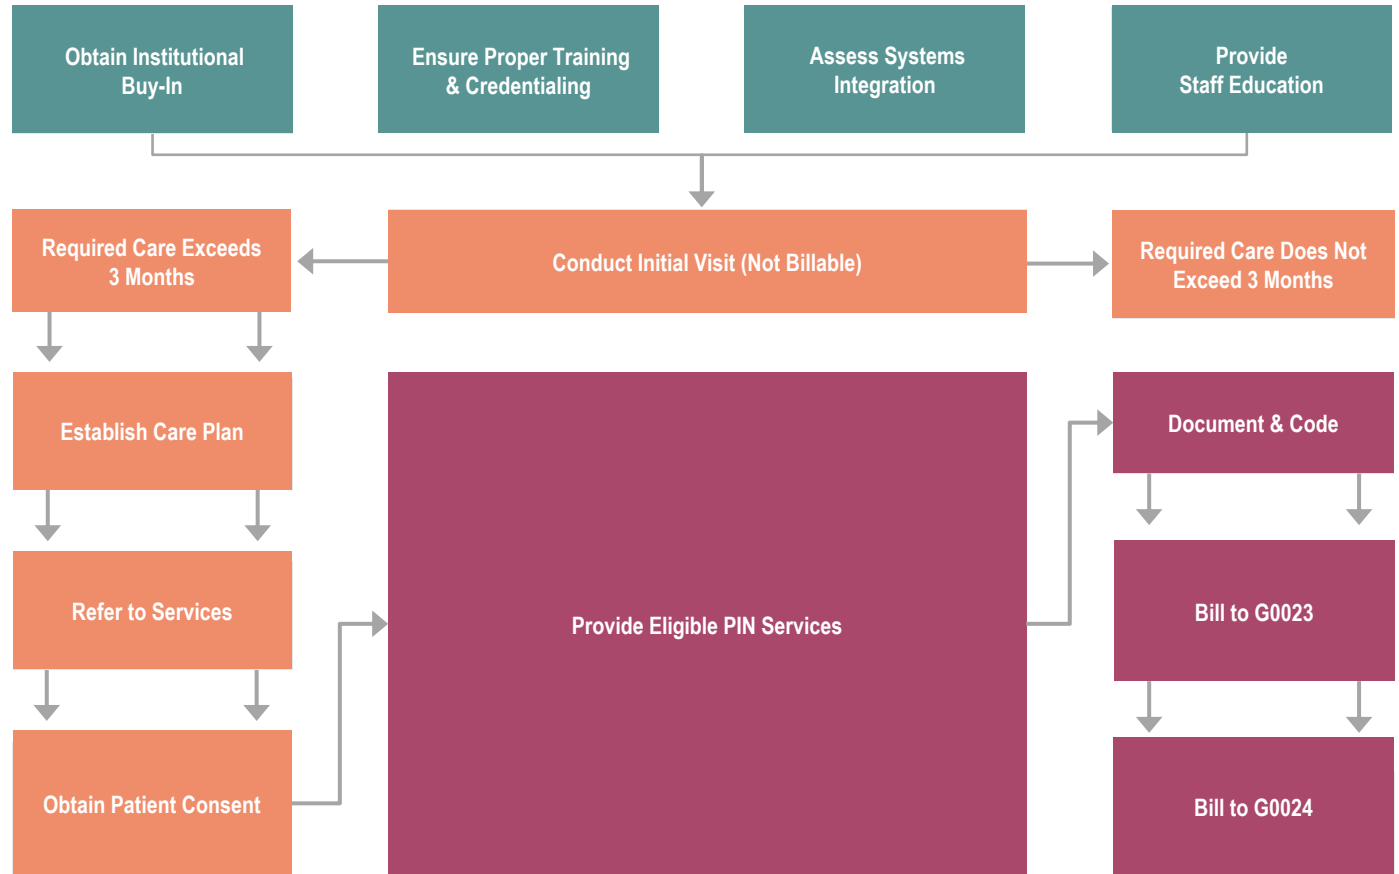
Obtain Institutional Buy-In

Ensure Proper Training & Credentialing

Assess Systems Integration

Provide Staff Education

Required Care Exceeds 3 Months

Conduct Initial Visit (Not Billable)

Required Care Does Not Exceed 3 Months

Establish Care Plan

Refer to Services

Obtain Patient Consent

Provide Eligible PIN Services

Document & Code

Bill to G0023

Bill to G0024